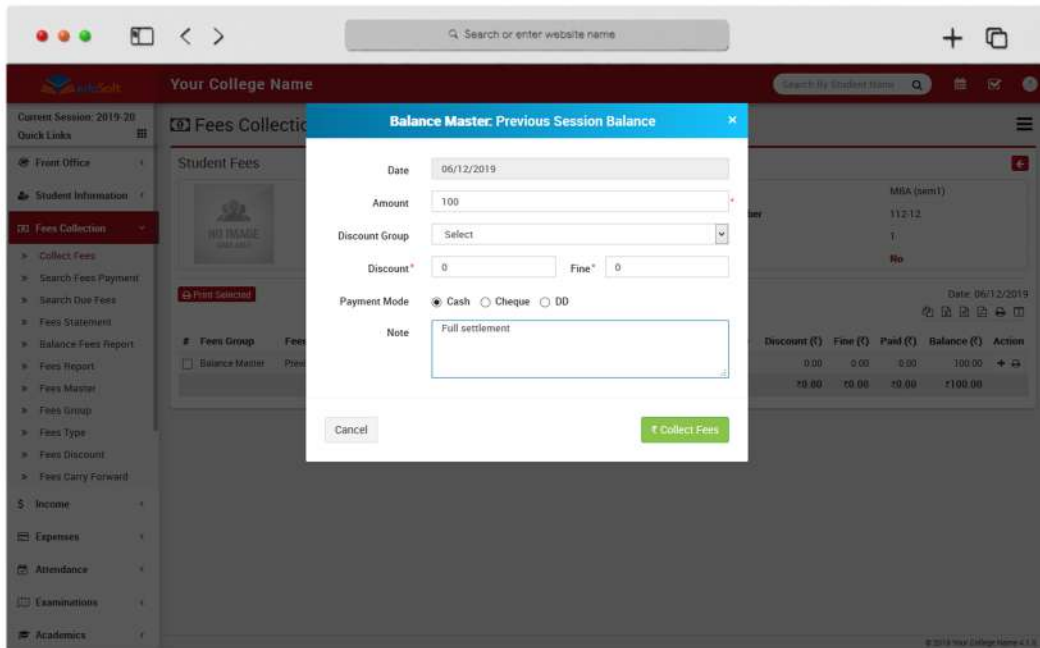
Search or enter website name

Your College Name

Search By Student Name

Current Session: 2019-20
Quick Links

Front Office
Student Information
Fees Collection
Collect Fees
Search Fees Payment
Search Due Fees
Fees Statement
Balance Fees Report
Fees Report
Fees Master
Fees Group
Fees Type
Fees Discount
Fees Carry Forward
Income
Expenses
Attendance
Examinations
Academics

Fees Collection

Student Fees

NO IMAGE

MBA (sem1)
11212
1
No

Print Selected

Date: 06/12/2019

| # | Fees Group | Fees | Discount (₹) | Fine (₹) | Paid (₹) | Balance (₹) | Action |
|---|---|---|---|---|---|---|---|
| | Balance Master | Prev | 0.00 | 0.00 | 0.00 | 100.00 | |
| | | | ₹0.00 | ₹0.00 | ₹0.00 | ₹100.00 | |

Balance Master: Previous Session Balance

Date 06/12/2019
Amount 100
Discount Group Select
Discount* 0 Fine* 0
Payment Mode Cash Cheque DD
Note Full settlement

Cancel
₹ Collect Fees

© 2019 Your College Name